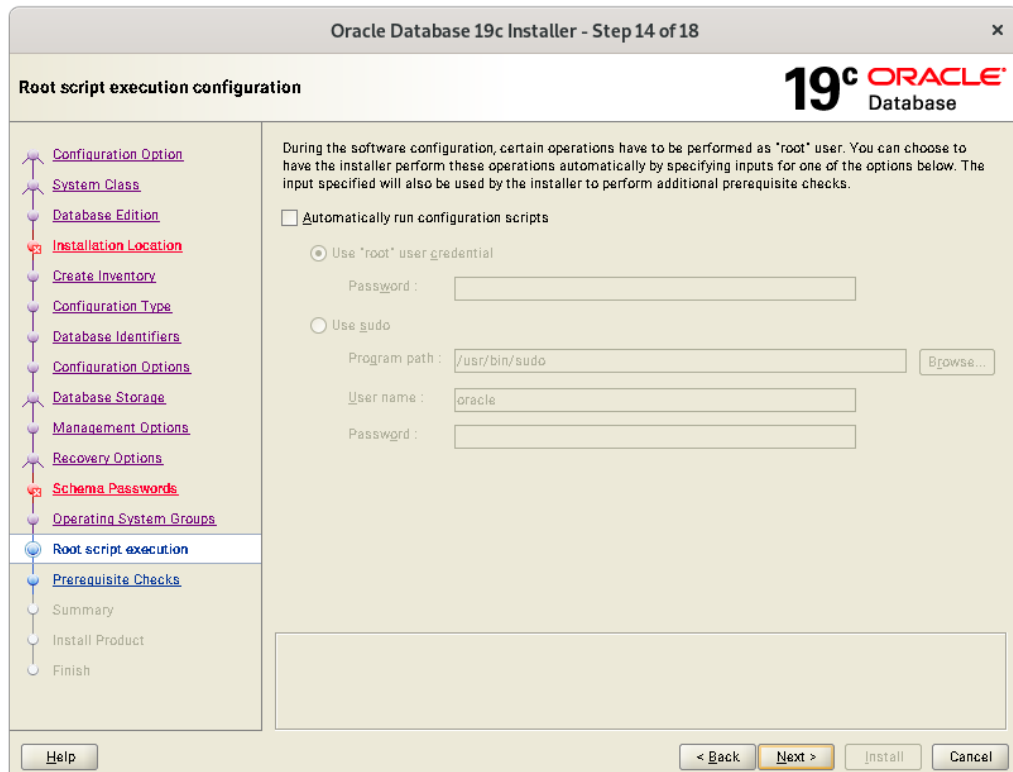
Oracle Database 19c Installer - Step 14 of 18

Root script execution configuration

19c ORACLE Database

Configuration Option
System Class
Database Edition
Installation Location
Create Inventory
Configuration Type
Database Identifiers
Configuration Options
Database Storage
Management Options
Recovery Options
Schema Passwords
Operating System Groups
Root script execution
Prerequisite Checks
Summary
Install Product
Finish

During the software configuration, certain operations have to be performed as "root" user. You can choose to have the installer perform these operations automatically by specifying inputs for one of the options below. The input specified will also be used by the installer to perform additional prerequisite checks.

Automatically run configuration scripts

Use "root" user credential

Password :

Use sudo

Program path : /usr/bin/sudo Browse...

User name : oracle

Password :

Help < Back Next > Install Cancel